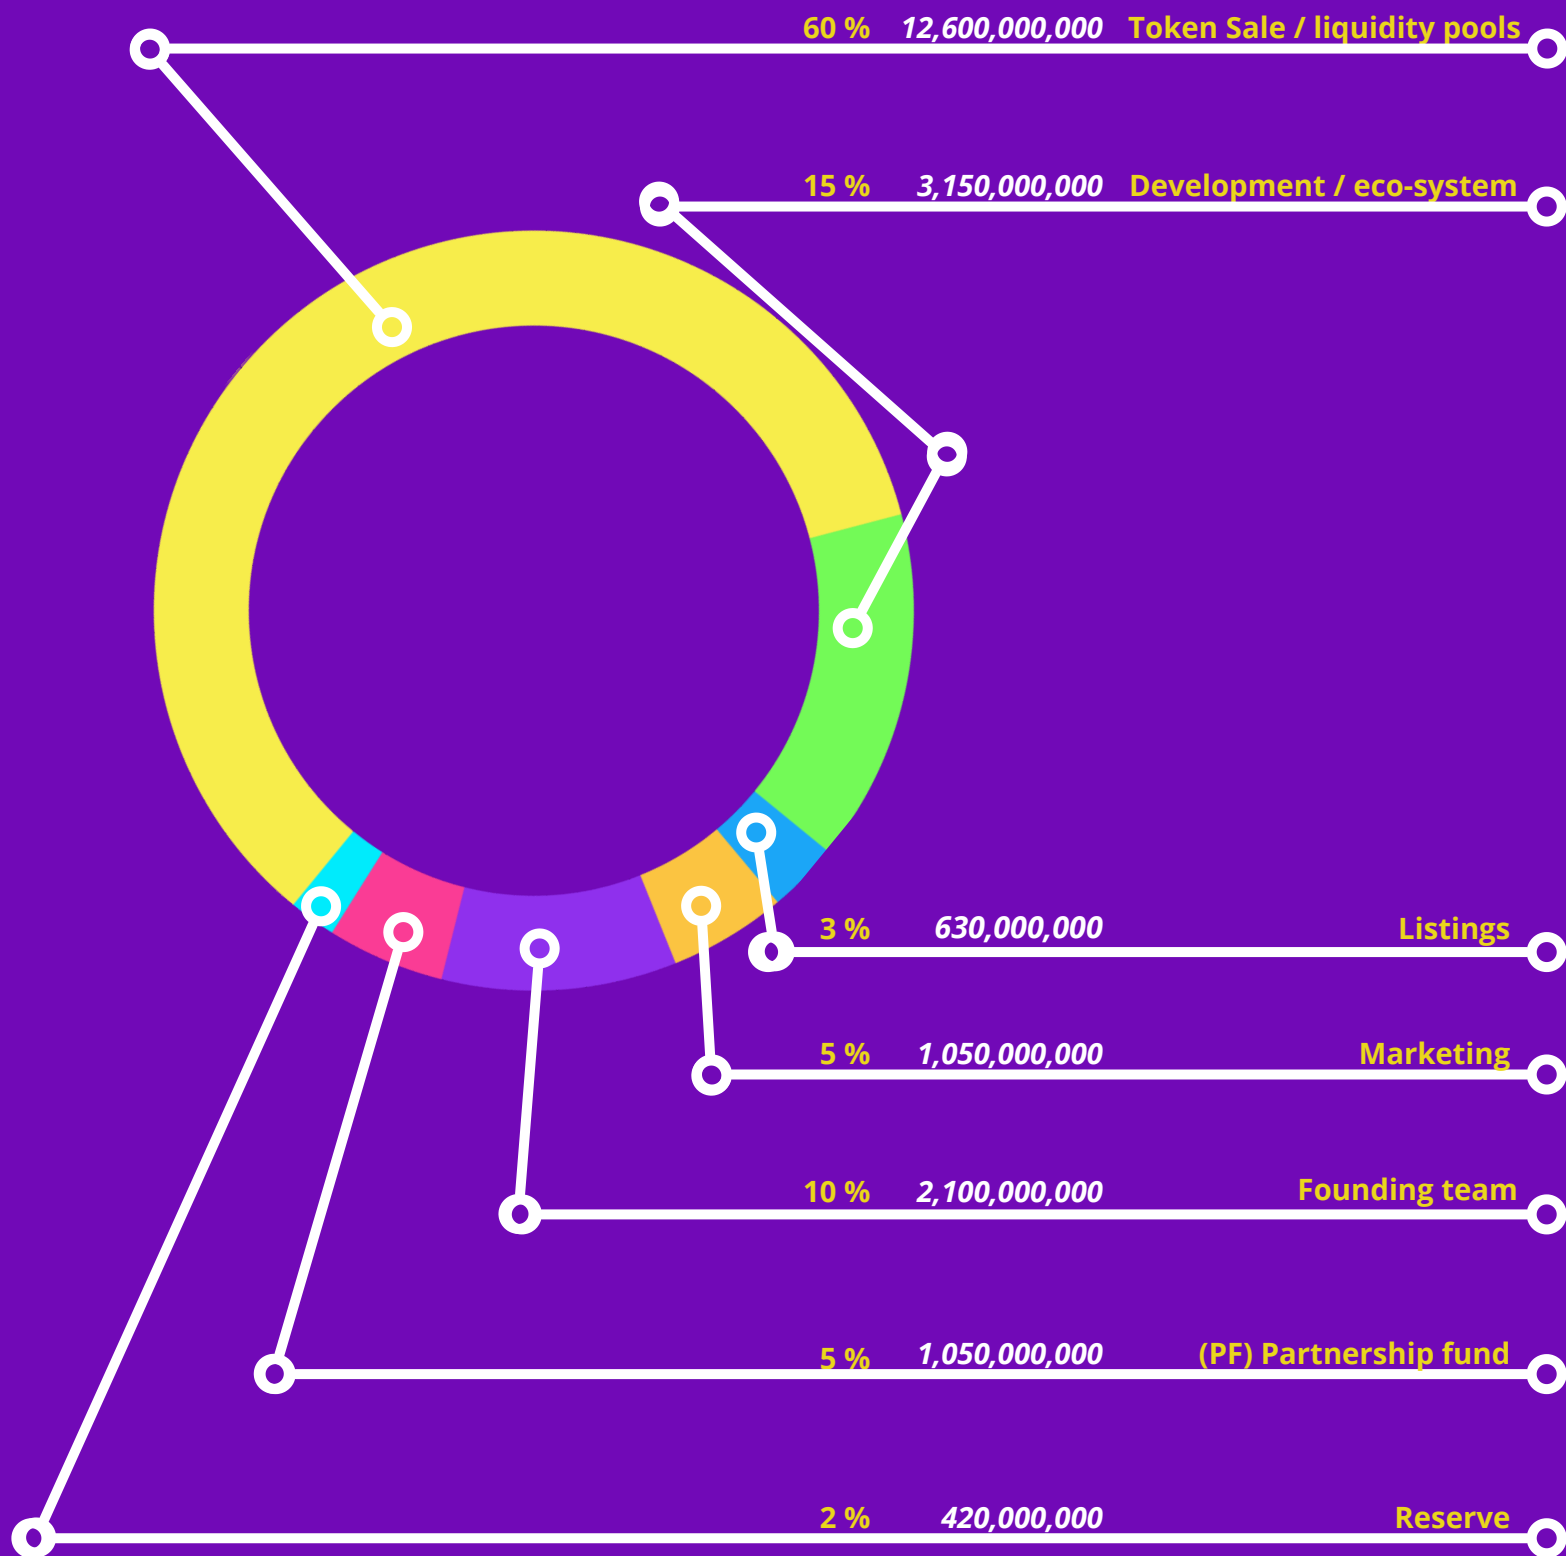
60 % 12,600,000,000 Token Sale / liquidity pools

15 % 3,150,000,000 Development / eco-system

3 % 630,000,000 Listings

5 % 1,050,000,000 Marketing

10 % 2,100,000,000 Founding team

5 % 1,050,000,000 (PF) Partnership fund

2 % 420,000,000 Reserve